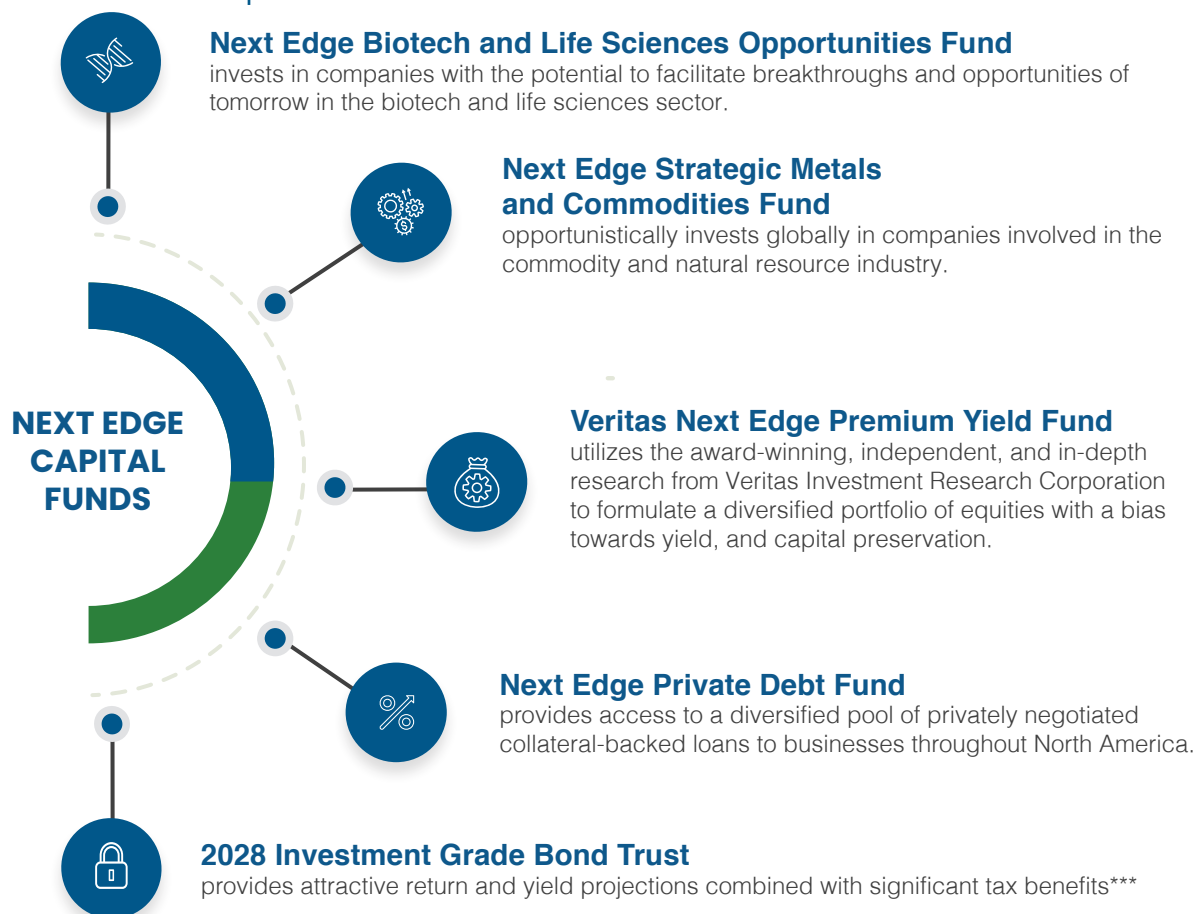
Next Edge Biotech and Life Sciences Opportunities Fund
invests in companies with the potential to facilitate breakthroughs and opportunities of tomorrow in the biotech and life sciences sector.

Next Edge Strategic Metals and Commodities Fund
opportunistically invests globally in companies involved in the commodity and natural resource industry.

NEXT EDGE CAPITAL FUNDS

Veritas Next Edge Premium Yield Fund
utilizes the award-winning, independent, and in-depth research from Veritas Investment Research Corporation to formulate a diversified portfolio of equities with a bias towards yield, and capital preservation.

Next Edge Private Debt Fund
provides access to a diversified pool of privately negotiated collateral-backed loans to businesses throughout North America.

2028 Investment Grade Bond Trust
provides attractive return and yield projections combined with significant tax benefits***